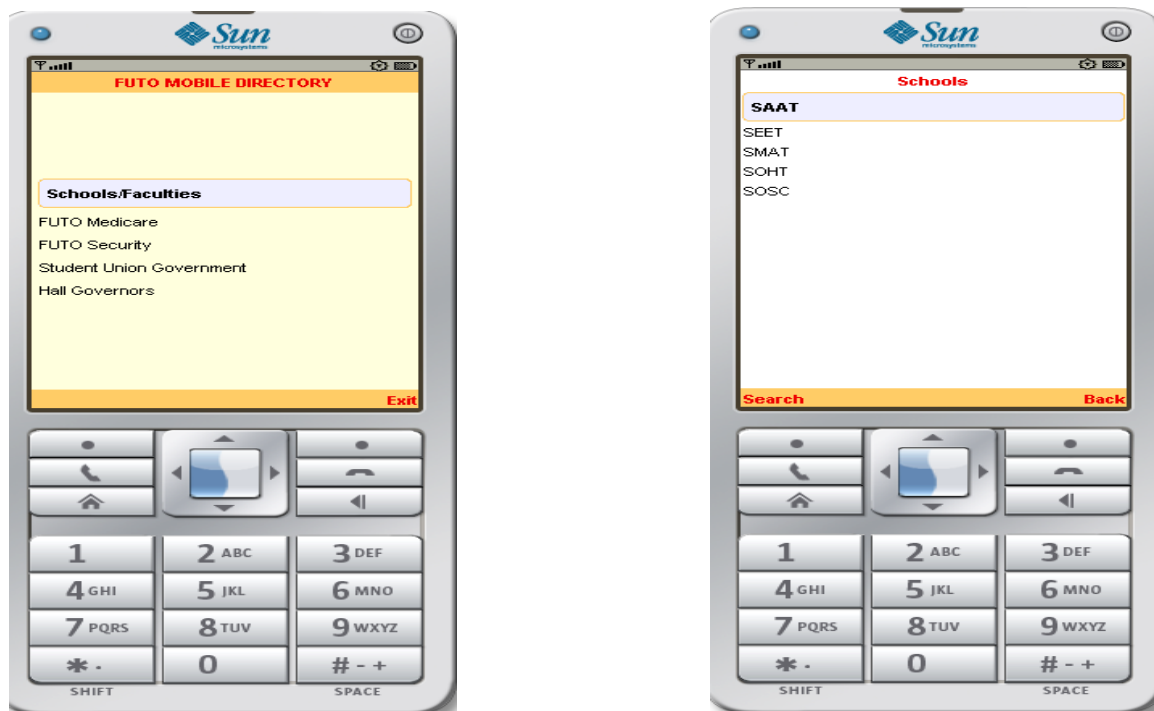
Sun microsystems

FUTO MOBILE DIRECTORY

Schools/Faculties
FUTO Medicare
FUTO Security
Student Union Government
Hall Governors

Exit

1
2 ABC
3 DEF
4 GHI
5 JKL
6 MNO
7 PQRS
8 TUV
9 WXYZ
* .
0
# - +
SHIFT
SPACE

Sun microsystems

Schools
SAAT
SEET
SMAT
SOHT
SOSC

Search
Back

1
2 ABC
3 DEF
4 GHI
5 JKL
6 MNO
7 PQRS
8 TUV
9 WXYZ
* .
0
# - +
SHIFT
SPACE